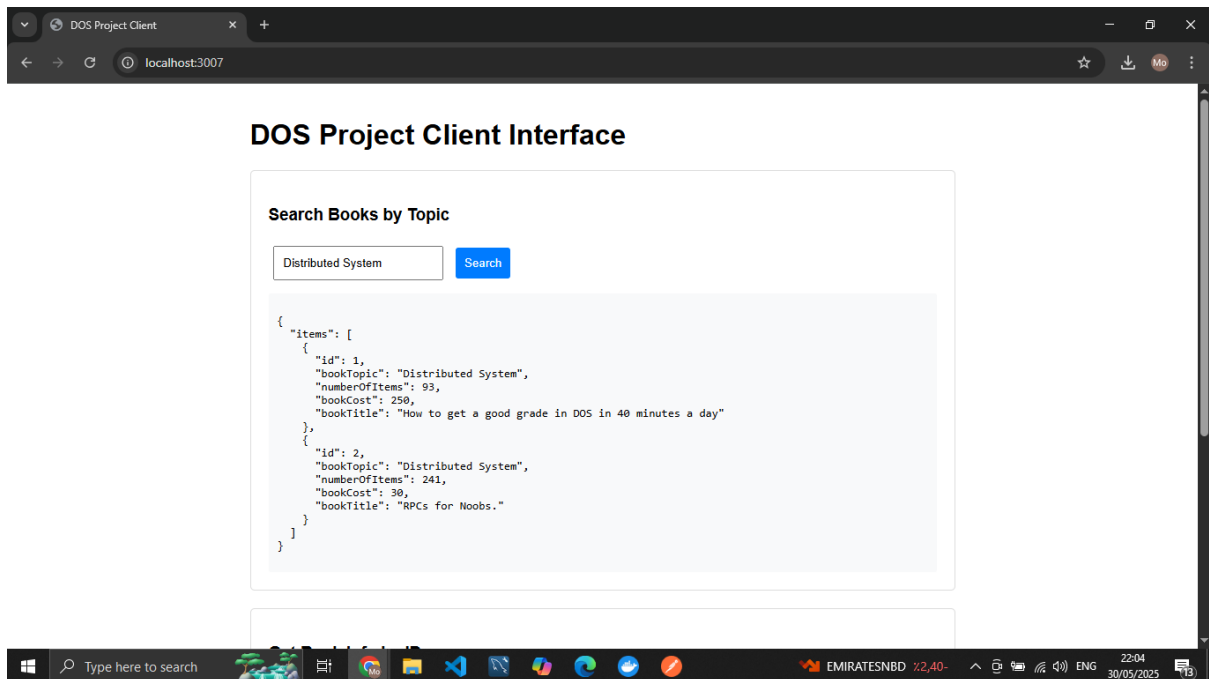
DOS Project Client
localhost:3007
Mo

DOS Project Client Interface

Search Books by Topic

Distributed System
Search

{
  "items": [
    {
      "id": 1,
      "bookTopic": "Distributed System",
      "numberOfItems": 93,
      "bookCost": 250,
      "bookTitle": "How to get a good grade in DOS in 40 minutes a day"
    },
    {
      "id": 2,
      "bookTopic": "Distributed System",
      "numberOfItems": 241,
      "bookCost": 30,
      "bookTitle": "RPCs for Noobs."
    }
  ]
}

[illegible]

Type here to search
EMIRATESNBD %2,40-
ENG
22:04
30/05/2025
13